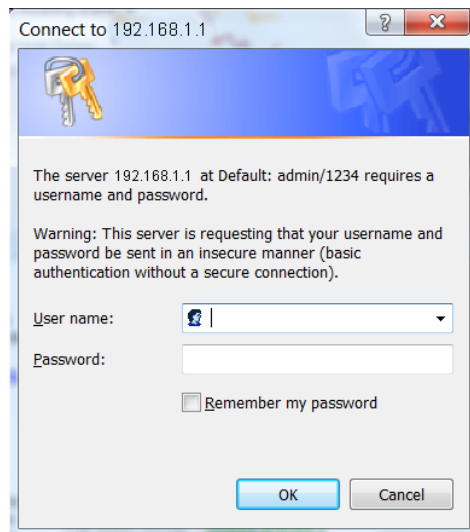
Connect to 192.168.1.1

?

The server 192.168.1.1 at Default: admin/1234 requires a username and password.

Warning: This server is requesting that your username and password be sent in an insecure manner (basic authentication without a secure connection).

User name:

Password:

Remember my password

OK

Cancel